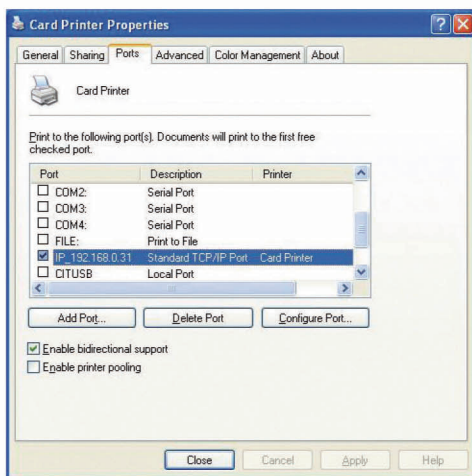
Card Printer Properties

General | Sharing | Ports | Advanced | Color Management | About

Card Printer

Print to the following port(s). Documents will print to the first free checked port.

| Port | Description | Printer |
|---|---|---|
| COM2: | Serial Port | |
| COM3: | Serial Port | |
| COM4: | Serial Port | |
| FILE: | Print to File | |
| IP_192.168.0.31 | Standard TCP/IP Port | Card Printer |
| CITUSB | Local Port | |

Add Port... | Delete Port | Configure Port...

Enable bidirectional support
Enable printer pooling

Close | Cancel | Apply | Help